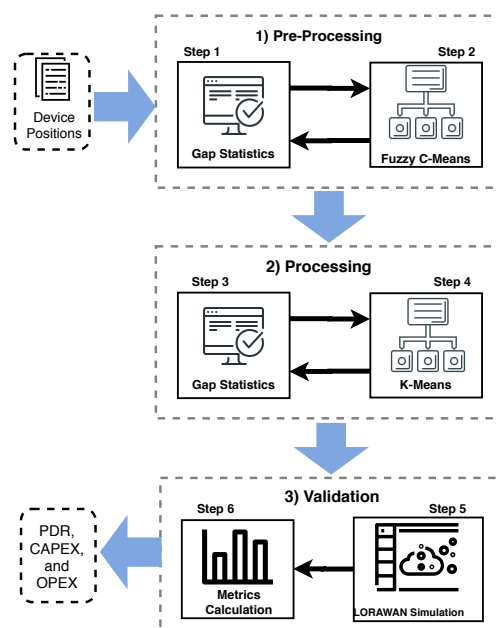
Device Positions

1) Pre-Processing

Step 1

Gap Statistics

Step 2

Fuzzy C-Means

2) Processing

Step 3

Gap Statistics

Step 4

K-Means

3) Validation

Step 6

Metrics Calculation

Step 5

LORAWAN Simulation

PDR, CAPEX, and OPEX